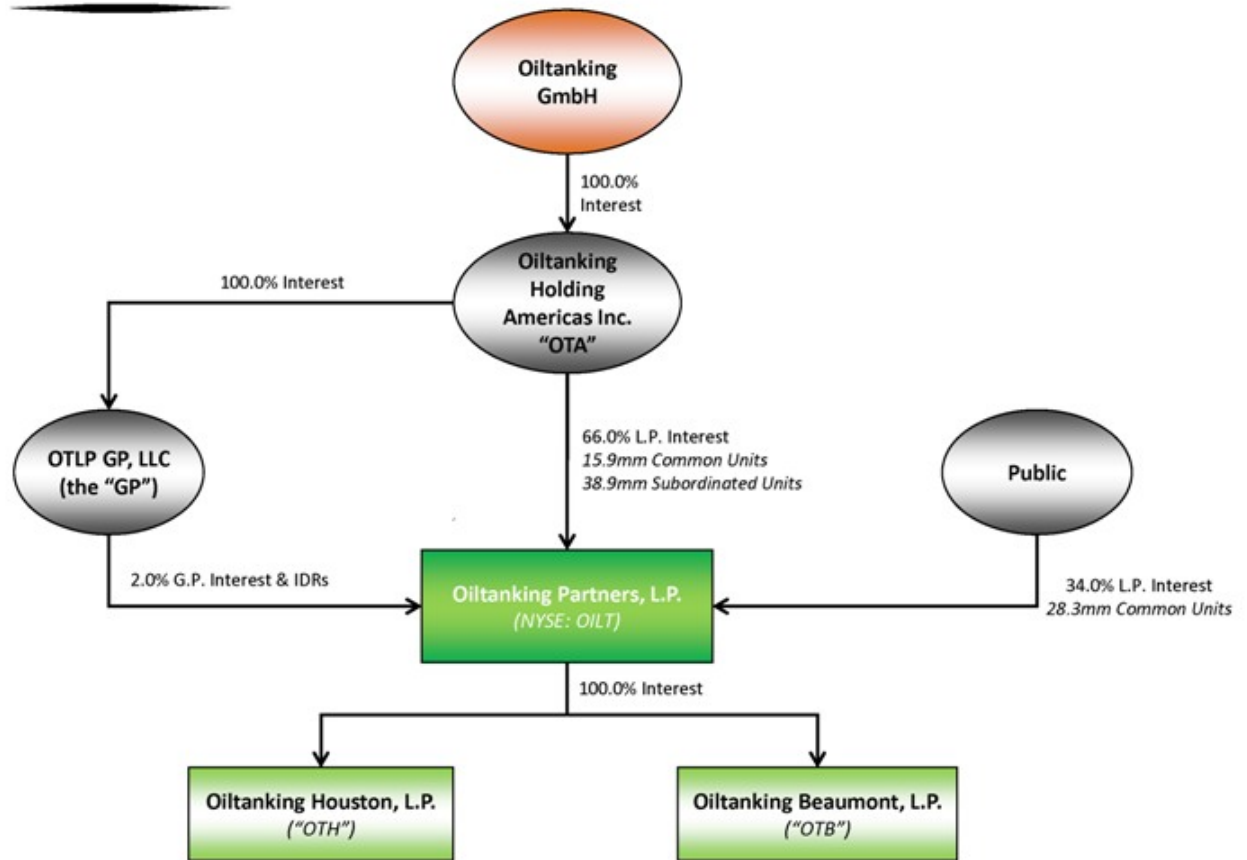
Oiltanking GmbH

100.0% Interest

Oiltanking Holding Americas Inc. "OTA"

100.0% Interest

OTLP GP, LLC (the "GP")

66.0% L.P. Interest
15.9mm Common Units
38.9mm Subordinated Units

Public

2.0% G.P. Interest & IDRs

Oiltanking Partners, L.P.
(NYSE: OILT)

34.0% L.P. Interest
28.3mm Common Units

100.0% Interest

Oiltanking Houston, L.P.
("OTH")

Oiltanking Beaumont, L.P.
("OTB")